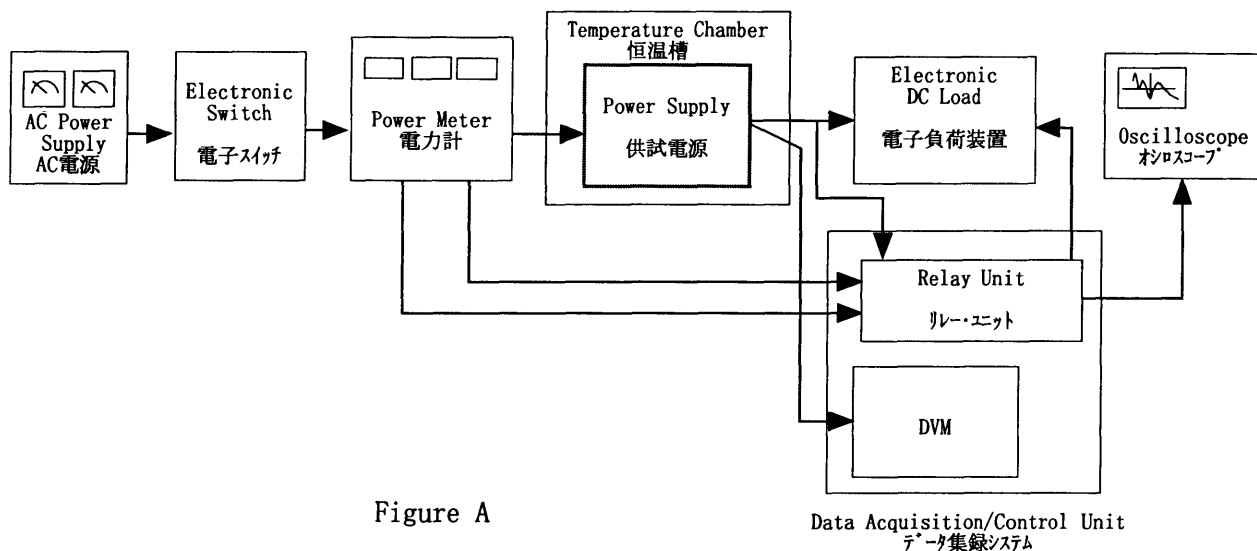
AC Power Supply
AC電源

Electronic Switch
電子ｽｲｯﾁ

Power Meter
電力計

Temperature Chamber
恒温槽

Power Supply
供試電源

Electronic DC Load
電子負荷装置

Oscilloscope
ｵｼﾛｽｺｰﾌﾟ

Relay Unit
ﾘﾚｰ・ﾕﾆｯﾄ

DVM

Figure A

Data Acquisition/Control Unit
ﾃﾞｰﾀ集録ｼｽﾃﾑ